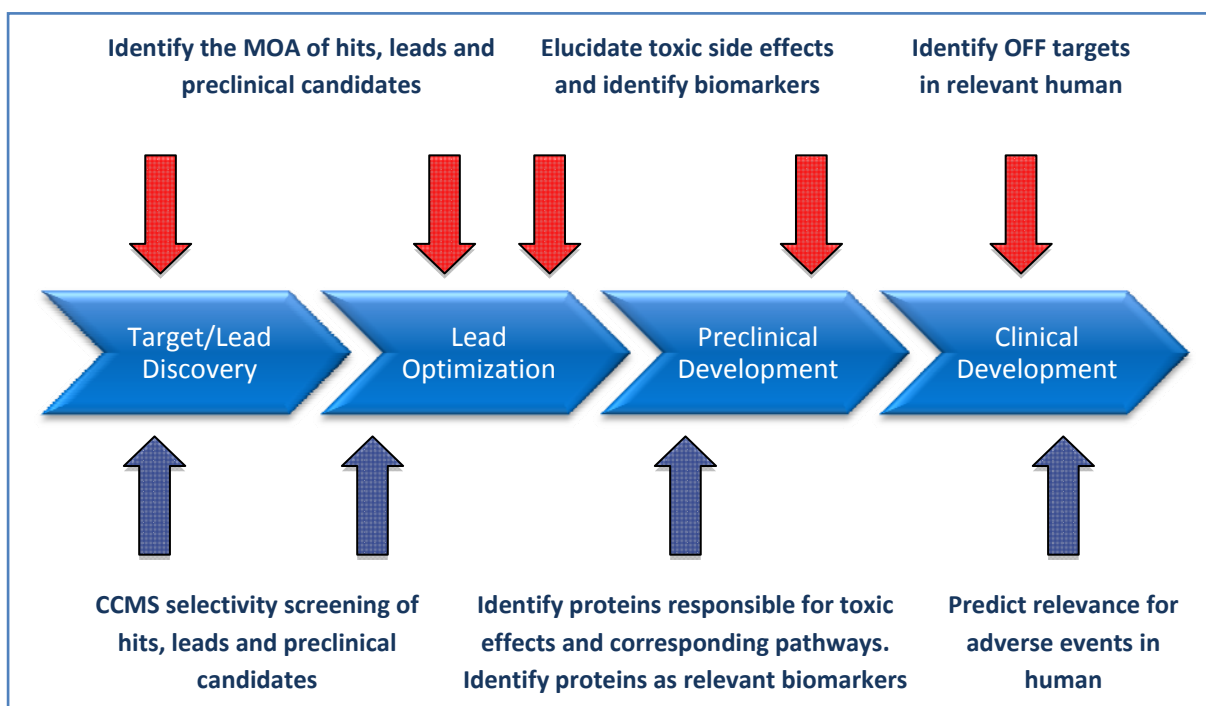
Identify the MOA of hits, leads and preclinical candidates

Elucidate toxic side effects and identify biomarkers

Identify OFF targets in relevant human

Target/Lead Discovery

Lead Optimization

Preclinical Development

Clinical Development

CCMS selectivity screening of hits, leads and preclinical candidates

Identify proteins responsible for toxic effects and corresponding pathways. Identify proteins as relevant biomarkers

Predict relevance for adverse events in human